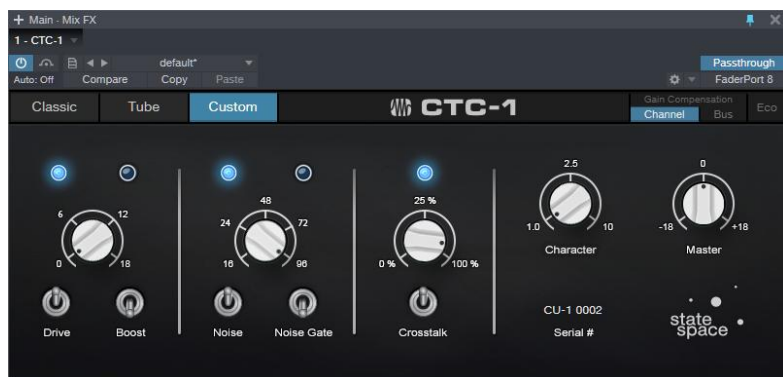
+ Main - Mix FX
1 - CTC-1
default*
Passthrough
Auto: Off Compare Copy Paste
FaderPort 8
Classic Tube Custom
CTC-1
Gain Compensation
Channel Bus
Eco

6 12
0 18
Drive Boost

48
24 72
16 96
Noise Noise Gate

25 %
0 % 100 %
Crosstalk

2.5
1.0 10
Character

0
-18 +18
Master

CU-1 0002
Serial #

state space